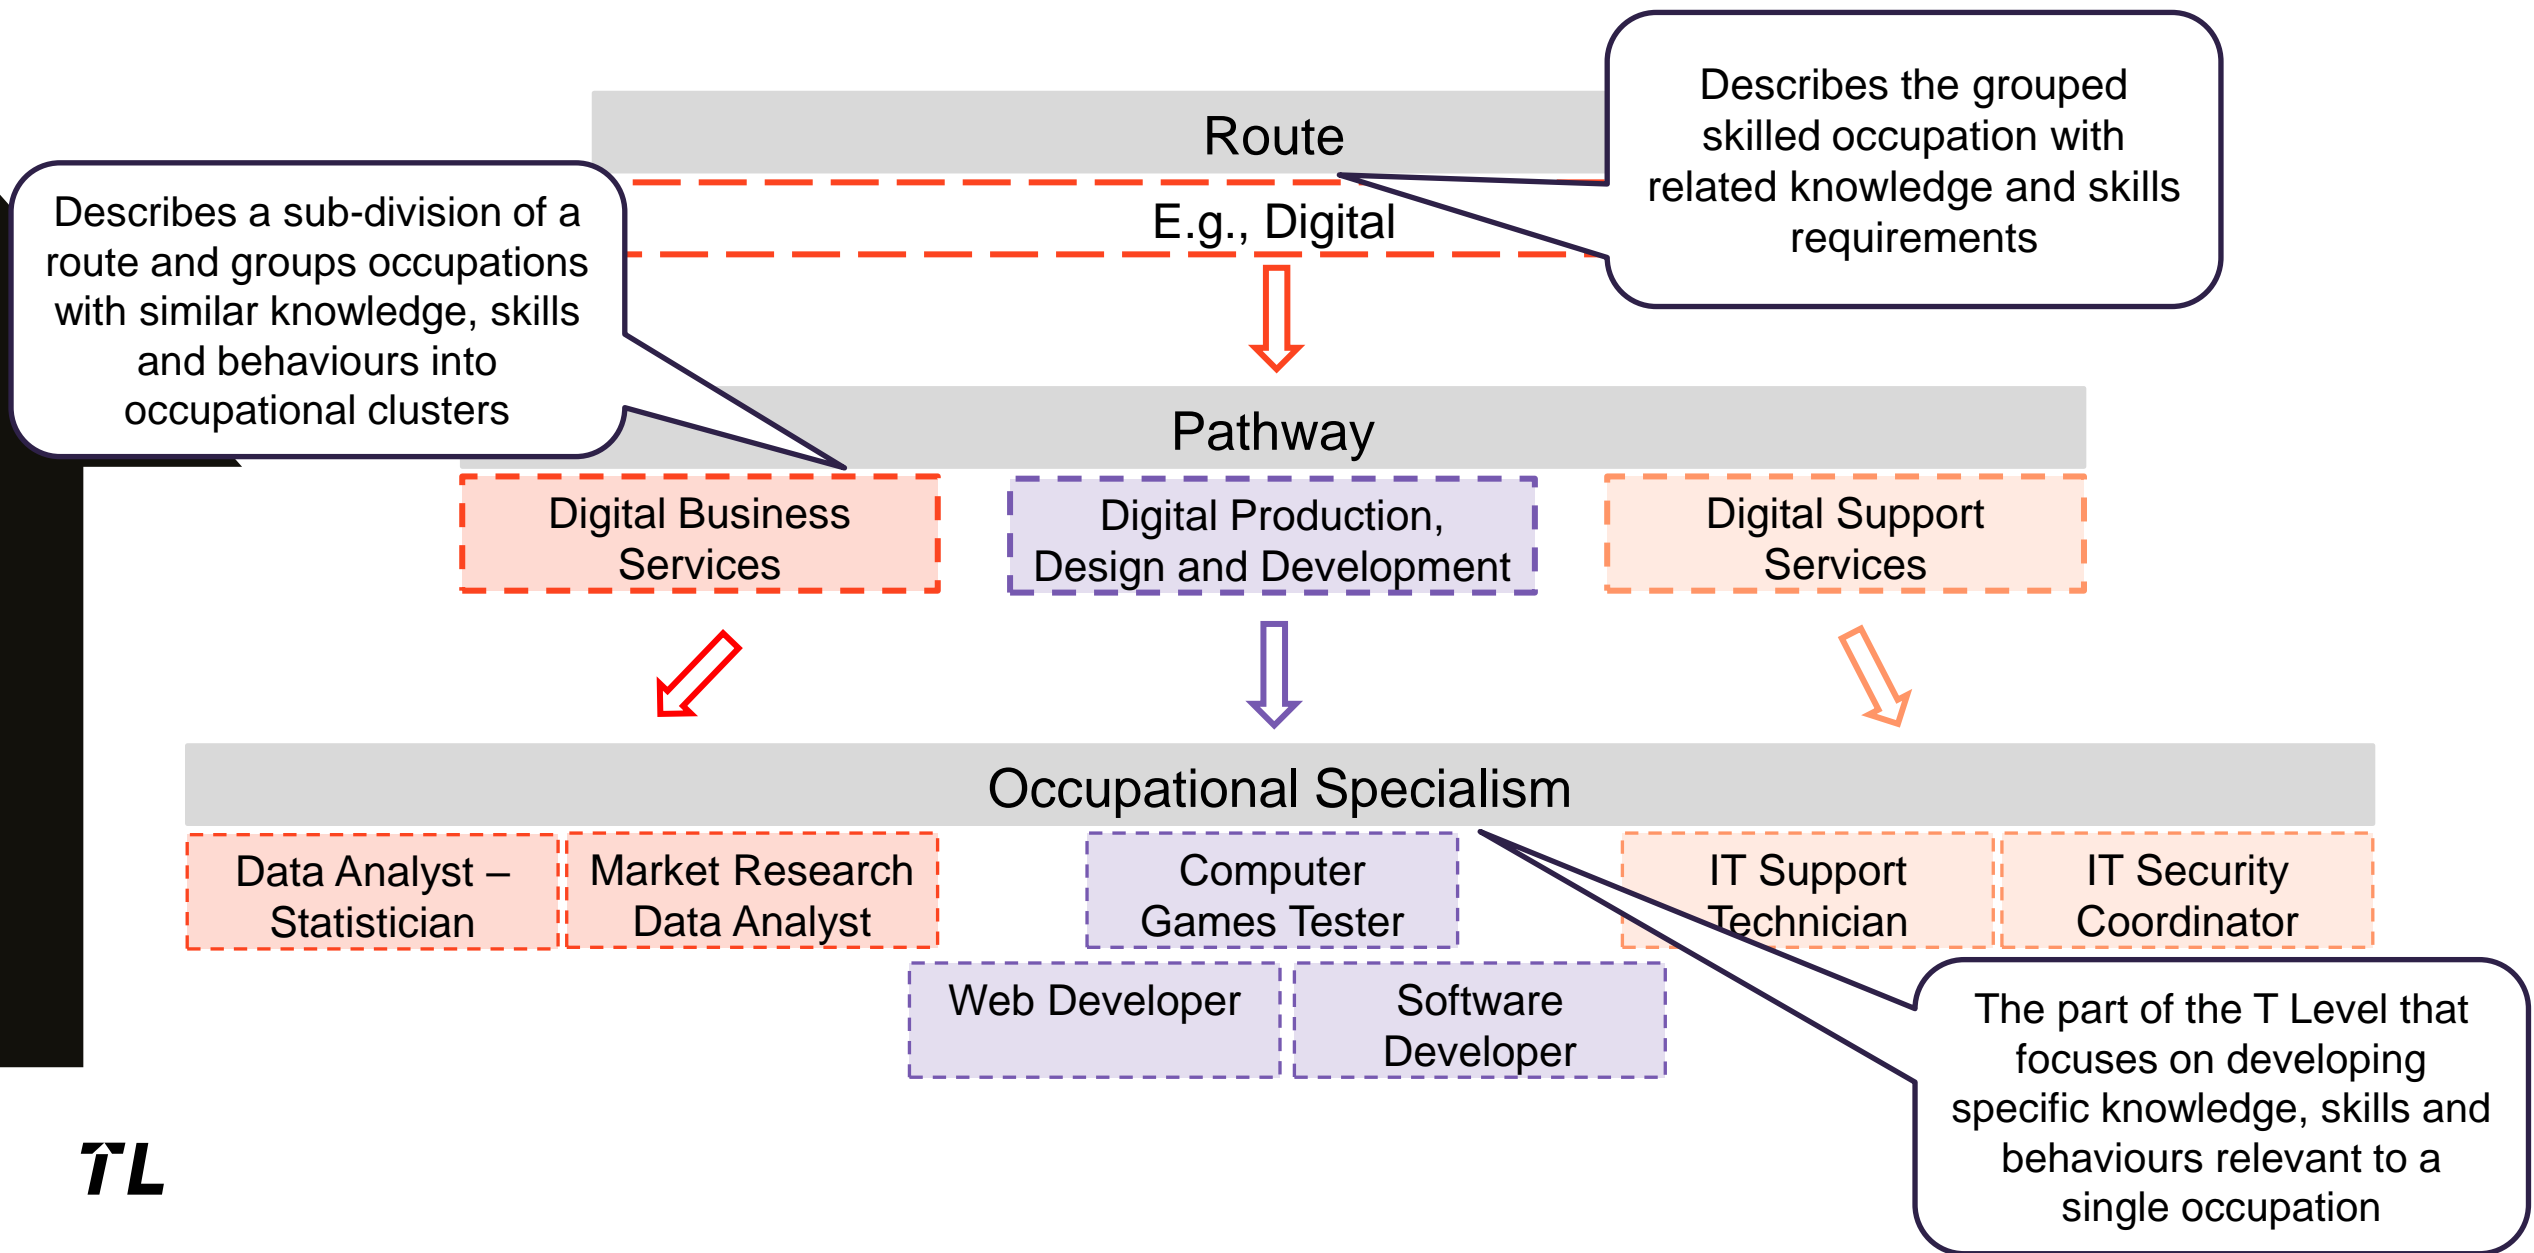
Route

Describes the grouped skilled occupation with related knowledge and skills requirements

E.g., Digital

Describes a sub-division of a route and groups occupations with similar knowledge, skills and behaviours into occupational clusters

Pathway

Digital Business Services

Digital Production, Design and Development

Digital Support Services

Occupational Specialism

Data Analyst – Statistician

Market Research Data Analyst

Computer Games Tester

IT Support Technician

IT Security Coordinator

Web Developer

Software Developer

The part of the T Level that focuses on developing specific knowledge, skills and behaviours relevant to a single occupation

TL